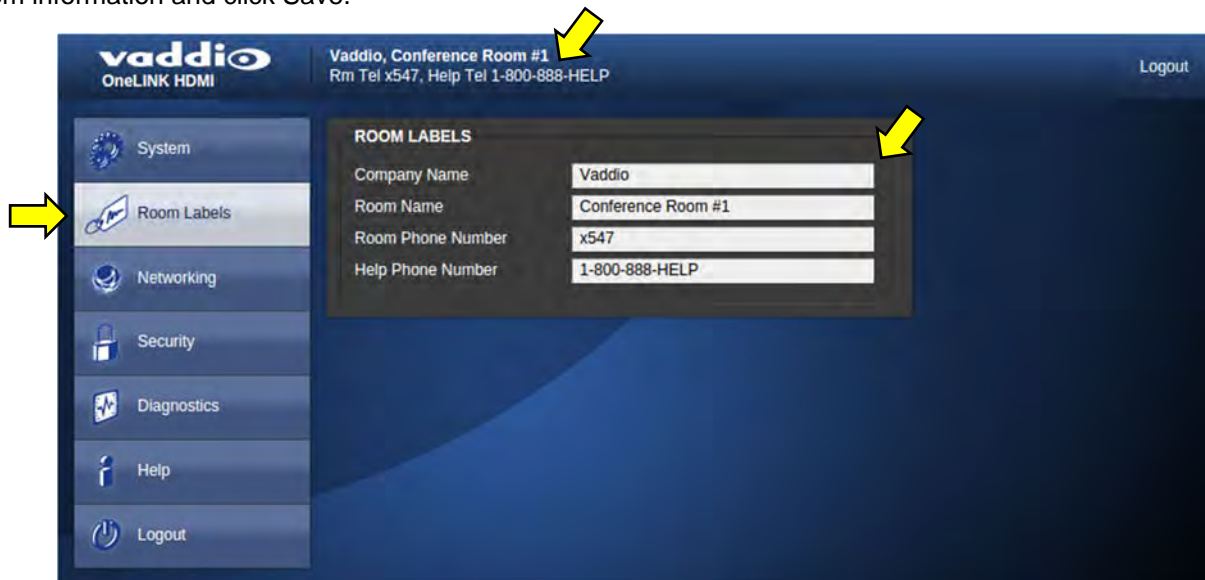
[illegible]m information and click Save.

vaddio
OneLINK HDMI

Vaddio, Conference Room #1
Rm Tel x547, Help Tel 1-800-888-HELP

Logout

System

Room Labels

Networking

Security

Diagnostics

Help

Logout

ROOM LABELS

| Company Name | Vaddio |
|---|---|
| Room Name | Conference Room #1 |
| Room Phone Number | x547 |
| Help Phone Number | 1-800-888-HELP |